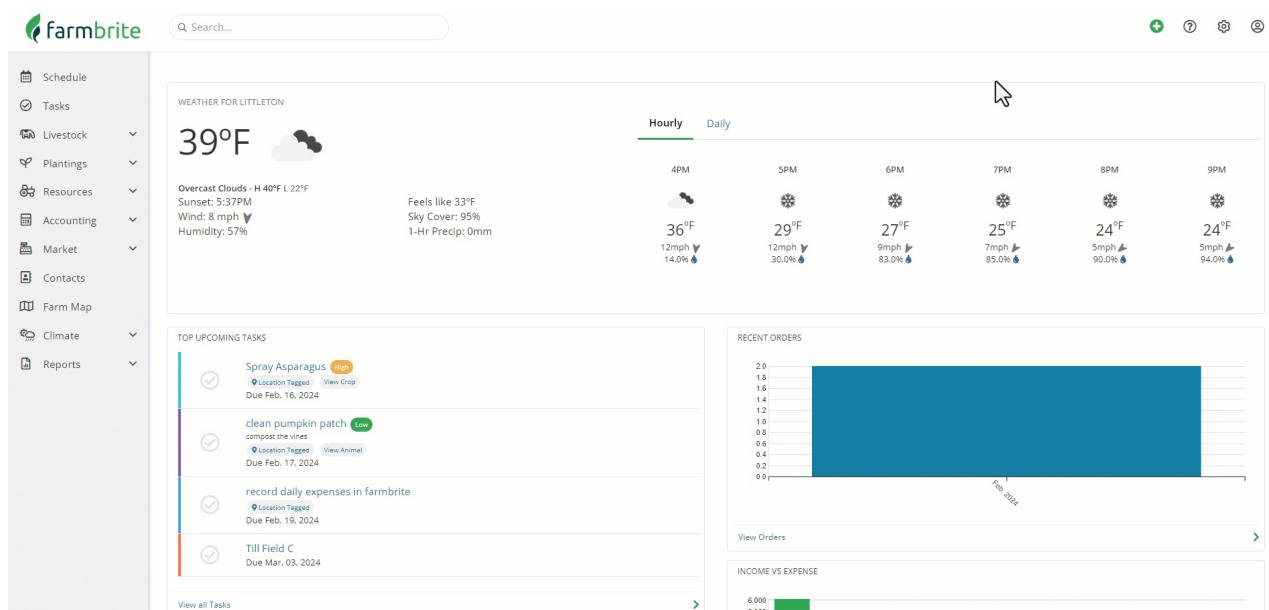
farmbrite

Search...

Schedule
Tasks
Livestock
Plantings
Resources
Accounting
Market
Contacts
Farm Map
Climate
Reports

WEATHER FOR LITTLETON

39°F

Overcast Clouds - H 40°F L 22°F
Sunset: 5:37PM
Wind: 8 mph
Humidity: 57%

Feels like 33°F
Sky Cover: 95%
1-Hr Precip: 0mm

Hourly Daily

| 4PM | 5PM | 6PM | 7PM | 8PM | 9PM |
|---|---|---|---|---|---|
| 36°F | 29°F | 27°F | 25°F | 24°F | 24°F |
| 12mph | 12mph | 9mph | 7mph | 5mph | 5mph |
| 14.0% | 30.0% | 83.0% | 85.0% | 90.0% | 94.0% |

TOP UPCOMING TASKS

Spray Asparagus High
Location Tagged View Crop
Due Feb. 16, 2024

clean pumpkin patch Low
compost the vines
Location Tagged View Animal
Due Feb. 17, 2024

record daily expenses in farmbrite
Location Tagged
Due Feb. 19, 2024

Till Field C
Due Mar. 03, 2024

View all Tasks

RECENT ORDERS

2.0
1.8
1.6
1.4
1.2
1.0
0.8
0.6
0.4
0.2
0.0

Feb. 2024

View Orders

INCOME VS EXPENSE

6,000